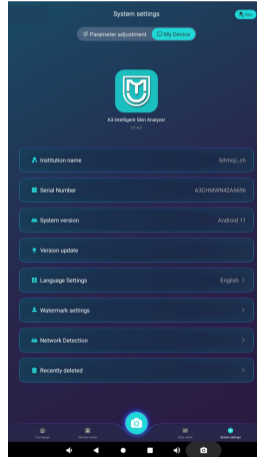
System settings

Parameter adjustment
My Device

A3 Intelligent Skin Analyzer
V1.4.0

Institution name
bitmoji_zh

Serial Number
A3CHMWN42A6696

System version
Android 11

Version update

Language Settings
English >

Watermark settings
>

Network Detection
>

Recently deleted
>

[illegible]
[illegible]
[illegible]
System settings